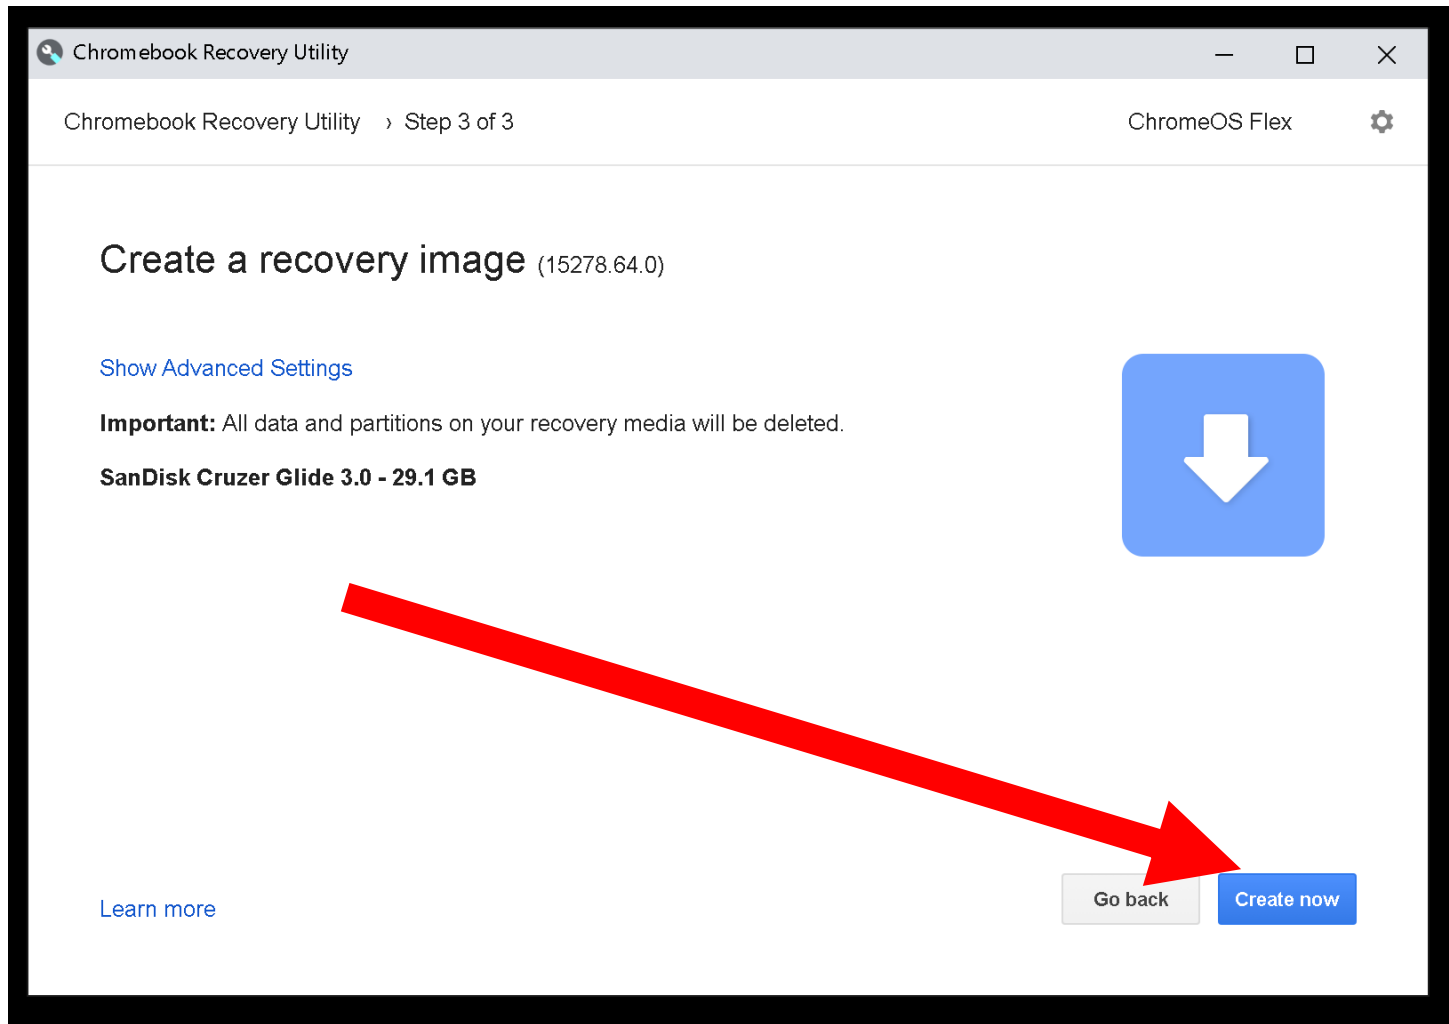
Chromebook Recovery Utility

Chromebook Recovery Utility › Step 3 of 3

ChromeOS Flex

Create a recovery image (15278.64.0)

Show Advanced Settings

**Important:** All data and partitions on your recovery media will be deleted.

**SanDisk Cruzer Glide 3.0 - 29.1 GB**

Learn more

Go back

Create now